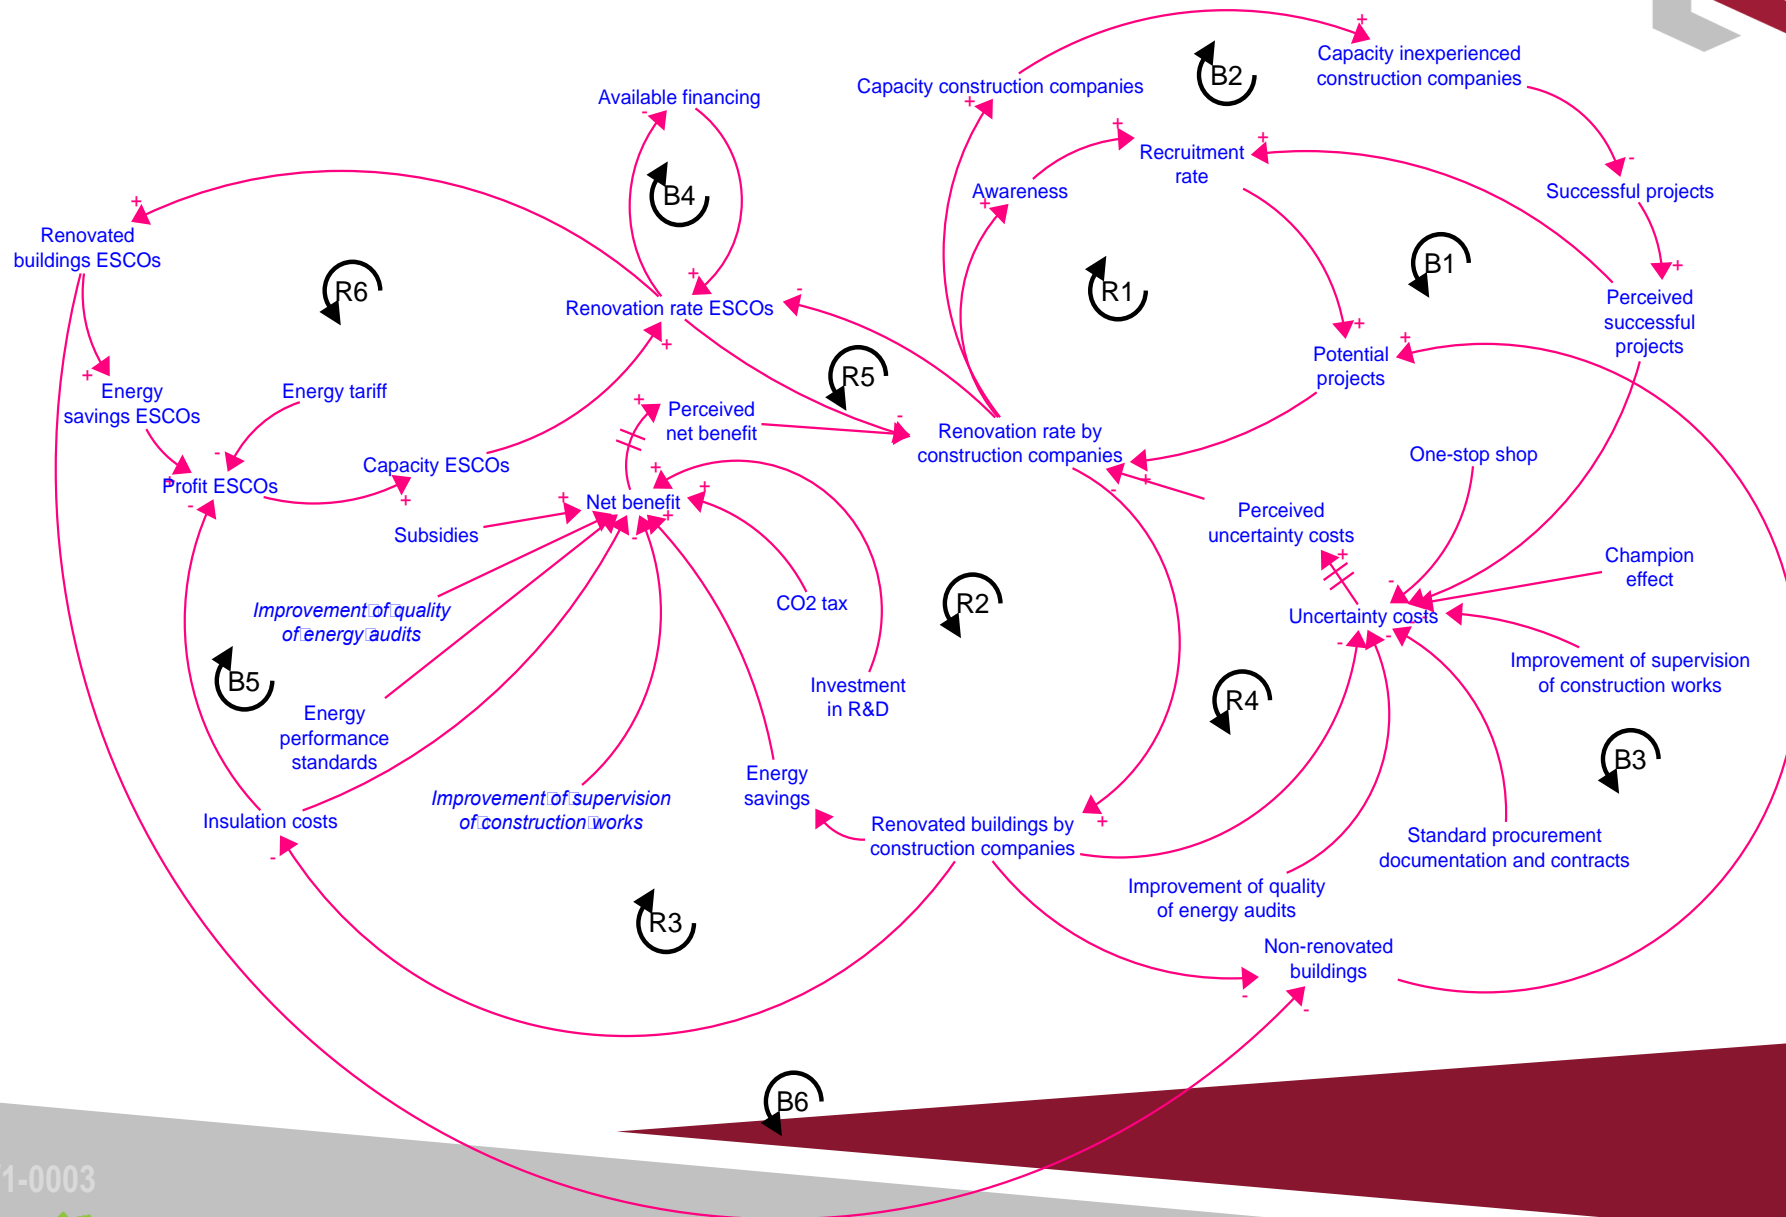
Available financing

Capacity construction companies

B2

Capacity inexperienced construction companies

Recruitment rate

Awareness

Successful projects

B4

Renovated buildings ESCOs

R6

Renovation rate ESCOs

R1

B1

Perceived successful projects

Potential projects

Energy savings ESCOs

Energy tariff

R5

Perceived net benefit

Renovation rate by construction companies

Capacity ESCOs

Profit ESCOs

Net benefit

One-stop shop

Perceived uncertainty costs

Subsidies

Champion effect

CO2 tax

R2

Uncertainty costs

Improvement of quality of energy audits

Improvement of supervision of construction works

B5

Investment in R&D

R4

Energy performance standards

B3

Energy savings

Improvement of supervision of construction works

Insulation costs

Renovated buildings by construction companies

Standard procurement documentation and contracts

Improvement of quality of energy audits

R3

Non-renovated buildings

B6

1-0003